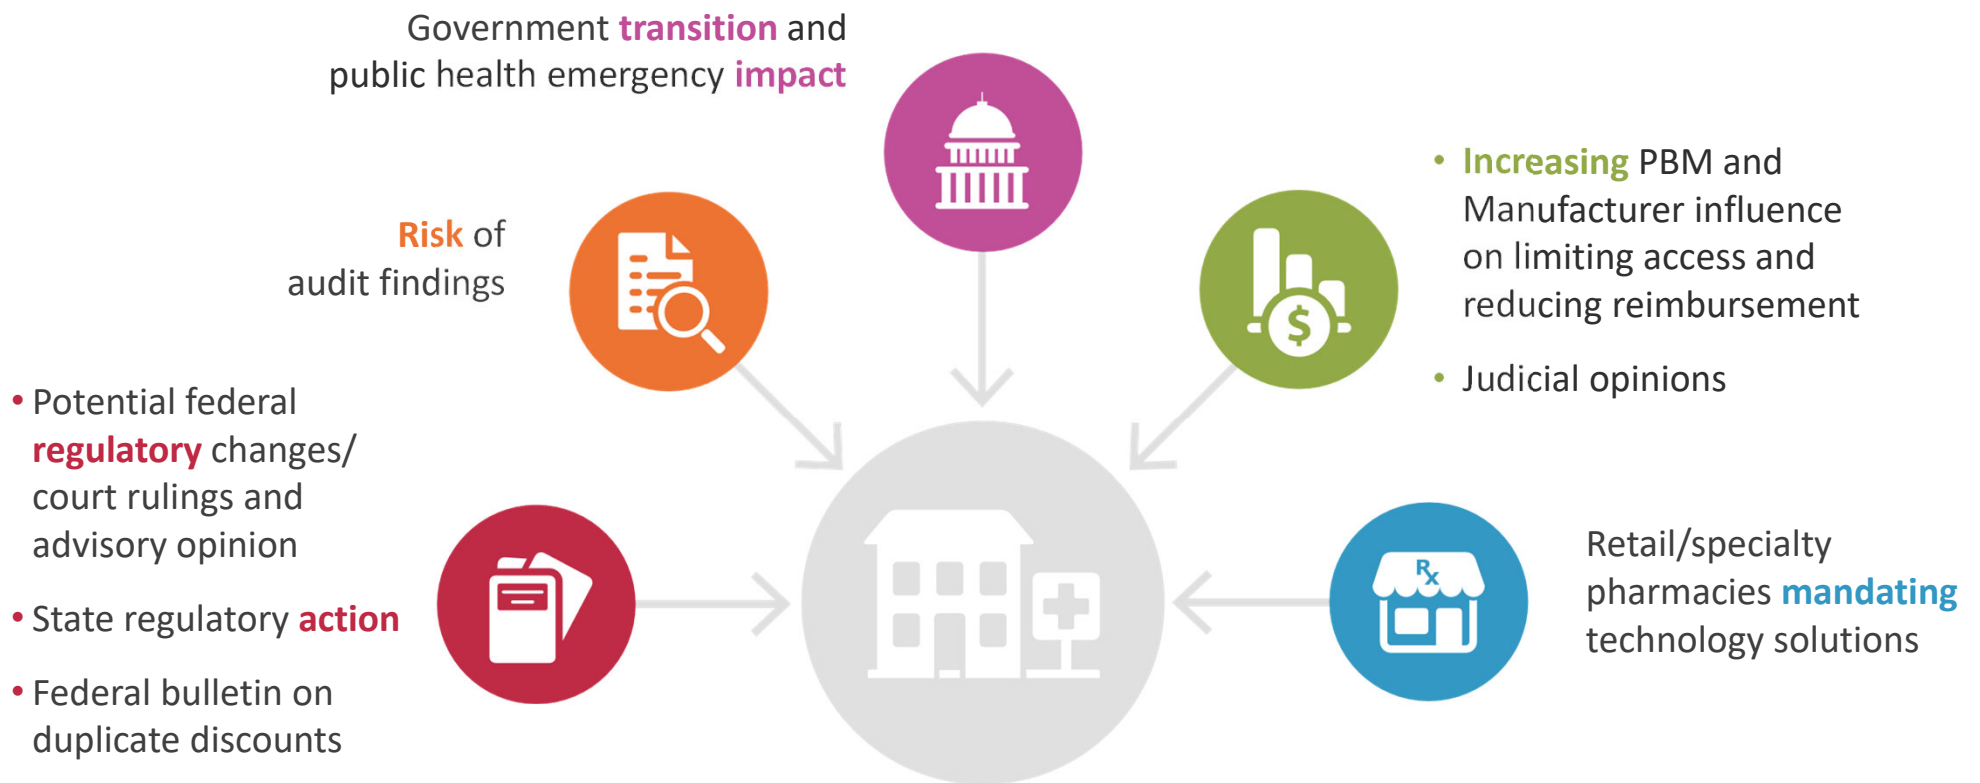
Government transition and public health emergency impact

Risk of audit findings

• Increasing PBM and Manufacturer influence on limiting access and reducing reimbursement

• Judicial opinions

• Potential federal regulatory changes/ court rulings and advisory opinion

• State regulatory action

• Federal bulletin on duplicate discounts

Rx

Retail/specialty pharmacies mandating technology solutions